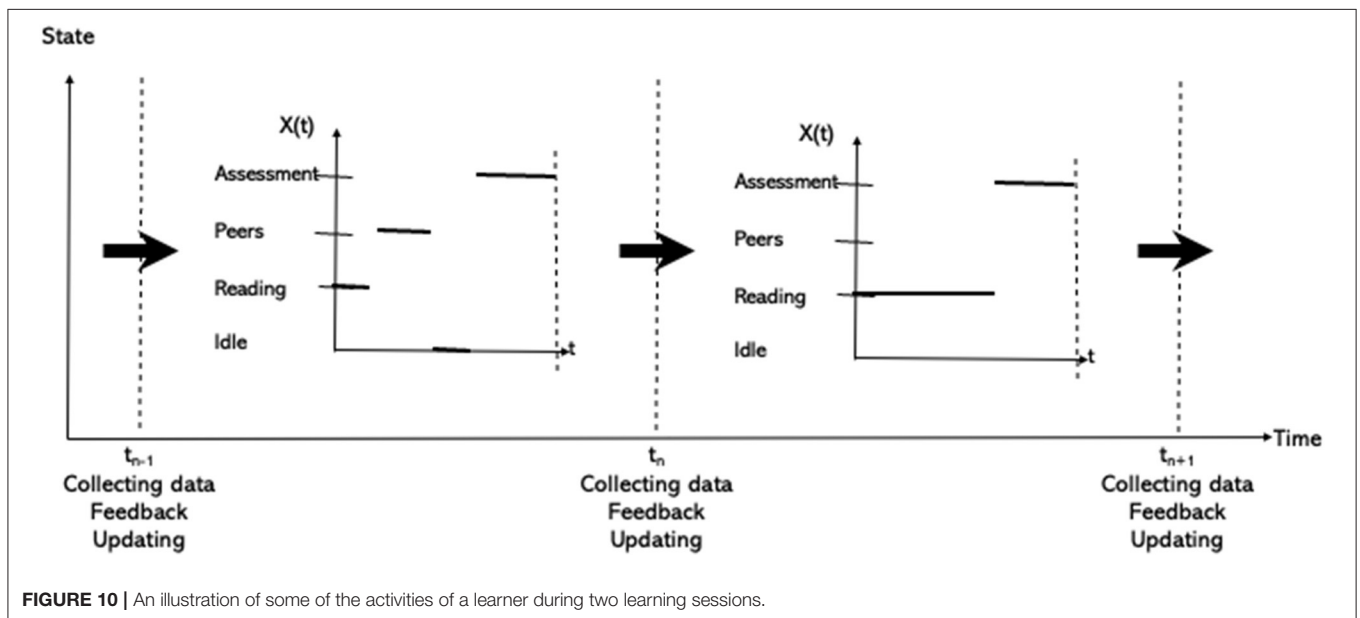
State

X(t)

Assessment

Peers

Reading

Idle

t

X(t)

Assessment

Peers

Reading

Idle

t

Time

$t_{n-1}$
Collecting data
Feedback
Updating

$t_n$
Collecting data
Feedback
Updating

$t_{n+1}$
Collecting data
Feedback
Updating

FIGURE 10 | An illustration of some of the activities of a learner during two learning sessions.